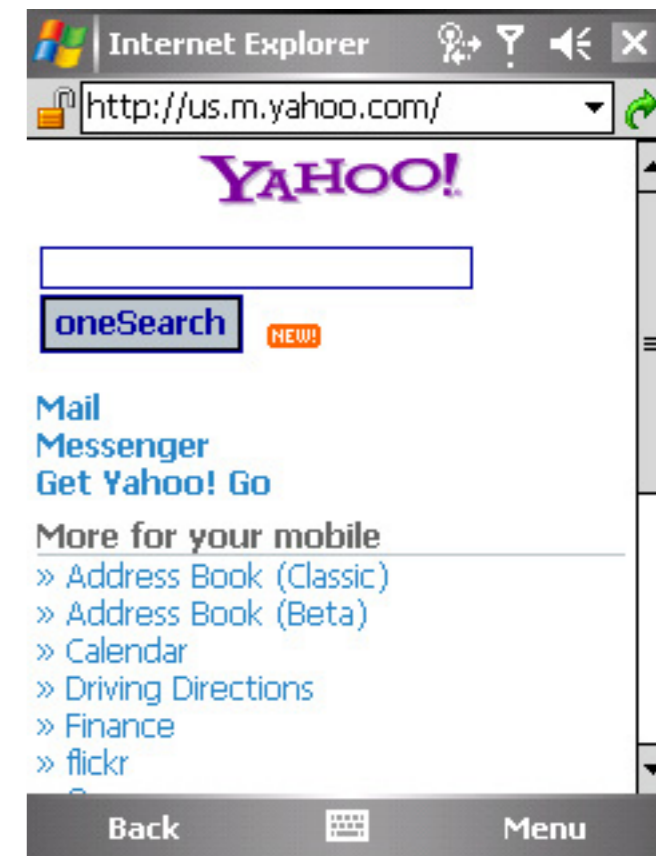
Internet Explorer

http://us.m.yahoo.com/

YAHOO!

oneSearch NEW!

Mail
Messenger
Get Yahoo! Go

More for your mobile
» Address Book (Classic)
» Address Book (Beta)
» Calendar
» Driving Directions
» Finance
» flickr

Back Menu